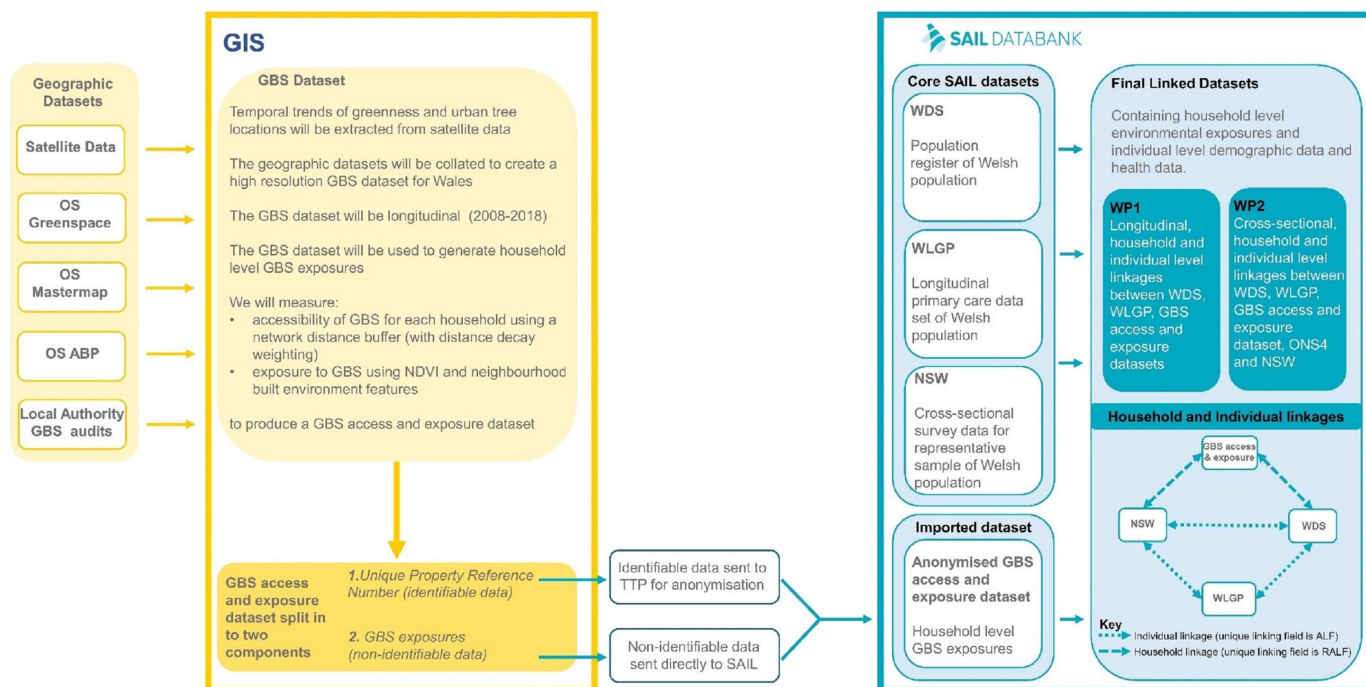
Geographic Datasets

Satellite Data

OS Greenspace

OS Mastermap

OS ABP

Local Authority GBS audits

GIS

GBS Dataset

Temporal trends of greenness and urban tree locations will be extracted from satellite data

The geographic datasets will be collated to create a high resolution GBS dataset for Wales

The GBS dataset will be longitudinal (2008-2018)

The GBS dataset will be used to generate household level GBS exposures

We will measure:
• accessibility of GBS for each household using a network distance buffer (with distance decay weighting)
• exposure to GBS using NDVI and neighbourhood built environment features

to produce a GBS access and exposure dataset

GBS access and exposure dataset split in to two components

1.Unique Property Reference Number (identifiable data)

2. GBS exposures (non-identifiable data)

Identifiable data sent to TTP for anonymisation

Non-identifiable data sent directly to SAIL

SAIL DATABANK

Core SAIL datasets

WDS

Population register of Welsh population

WLGP

Longitudinal primary care data set of Welsh population

NSW

Cross-sectional survey data for representative sample of Welsh population

Imported dataset

Anonymised GBS access and exposure dataset

Household level GBS exposures

Final Linked Datasets

Containing household level environmental exposures and individual level demographic data and health data.

WP1
Longitudinal, household and individual level linkages between WDS, WLGP, GBS access and exposure datasets

WP2
Cross-sectional, household and individual level linkages between WDS, WLGP, GBS access and exposure dataset, ONS4 and NSW

Household and Individual linkages

GBS access & exposure

NSW

WDS

WLGP

Key
Individual linkage (unique linking field is ALF)
Household linkage (unique linking field is RALF)